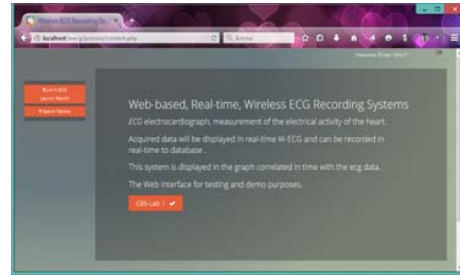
Wireless ECG Recording Sy... ×

localhost/ecg/process/content.php

Welcome Enter WELT

Web-based, Real-time, Wireless ECG Recording Systems

ECG electrocardiograph, measurement of the electrical activity of the heart.

Acquired data will be displayed in real-time W-ECG and can be recorded in real-time to database .

This system is displayed in the graph correlated in time with the ecg data.

The Web Interface for testing and demo purposes.

CBS-Lab ! ✔